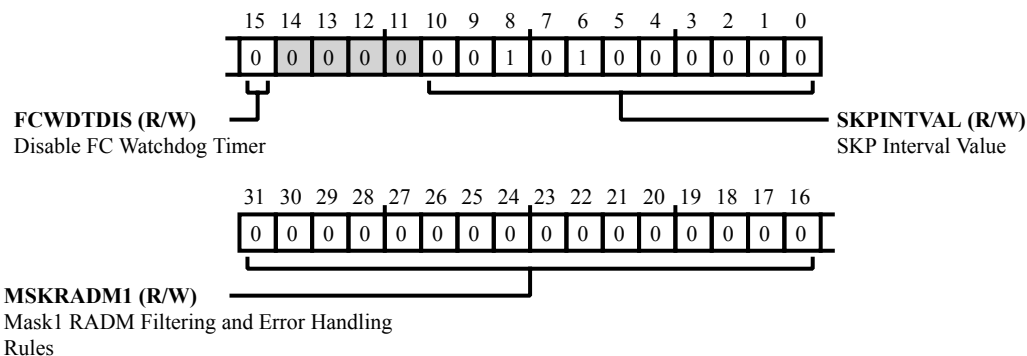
15 14 13 12 11 10 9 8 7 6 5 4 3 2 1 0

| 0 | 0 | 0 | 0 | 0 | 0 | 0 | 1 | 0 | 1 | 0 | 0 | 0 | 0 | 0 | 0 |
|---|---|---|---|---|---|---|---|---|---|---|---|---|---|---|---|

**FCWDTDIS (R/W)**
Disable FC Watchdog Timer

**SKPINTVAL (R/W)**
SKP Interval Value

31 30 29 28 27 26 25 24 23 22 21 20 19 18 17 16

| 0 | 0 | 0 | 0 | 0 | 0 | 0 | 0 | 0 | 0 | 0 | 0 | 0 | 0 | 0 | 0 |
|---|---|---|---|---|---|---|---|---|---|---|---|---|---|---|---|

**MSKRADM1 (R/W)**
Mask1 RADM Filtering and Error Handling Rules